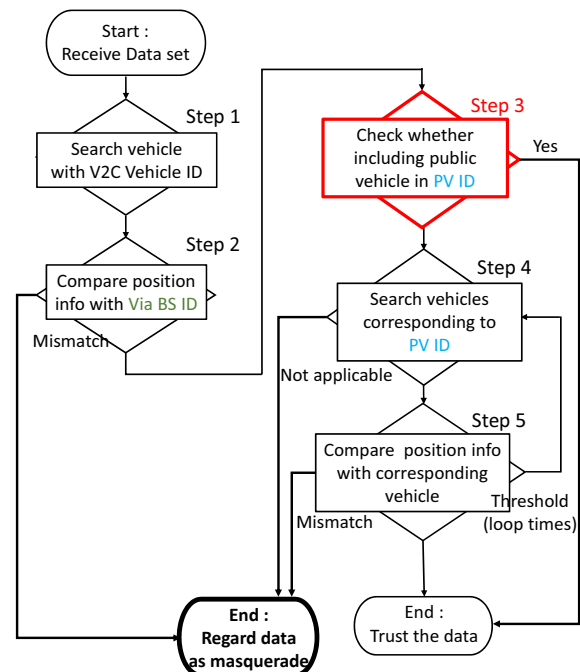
Start :
Receive Data set

Step 1

Search vehicle with V2C Vehicle ID

Step 2

Compare position info with Via BS ID

Mismatch

Step 3

Check whether including public vehicle in PV ID

Yes

Step 4

Search vehicles corresponding to PV ID

Not applicable

Step 5

Compare position info with corresponding vehicle

Threshold (loop times)

Mismatch

End :
Regard data as masquerade

End :
Trust the data